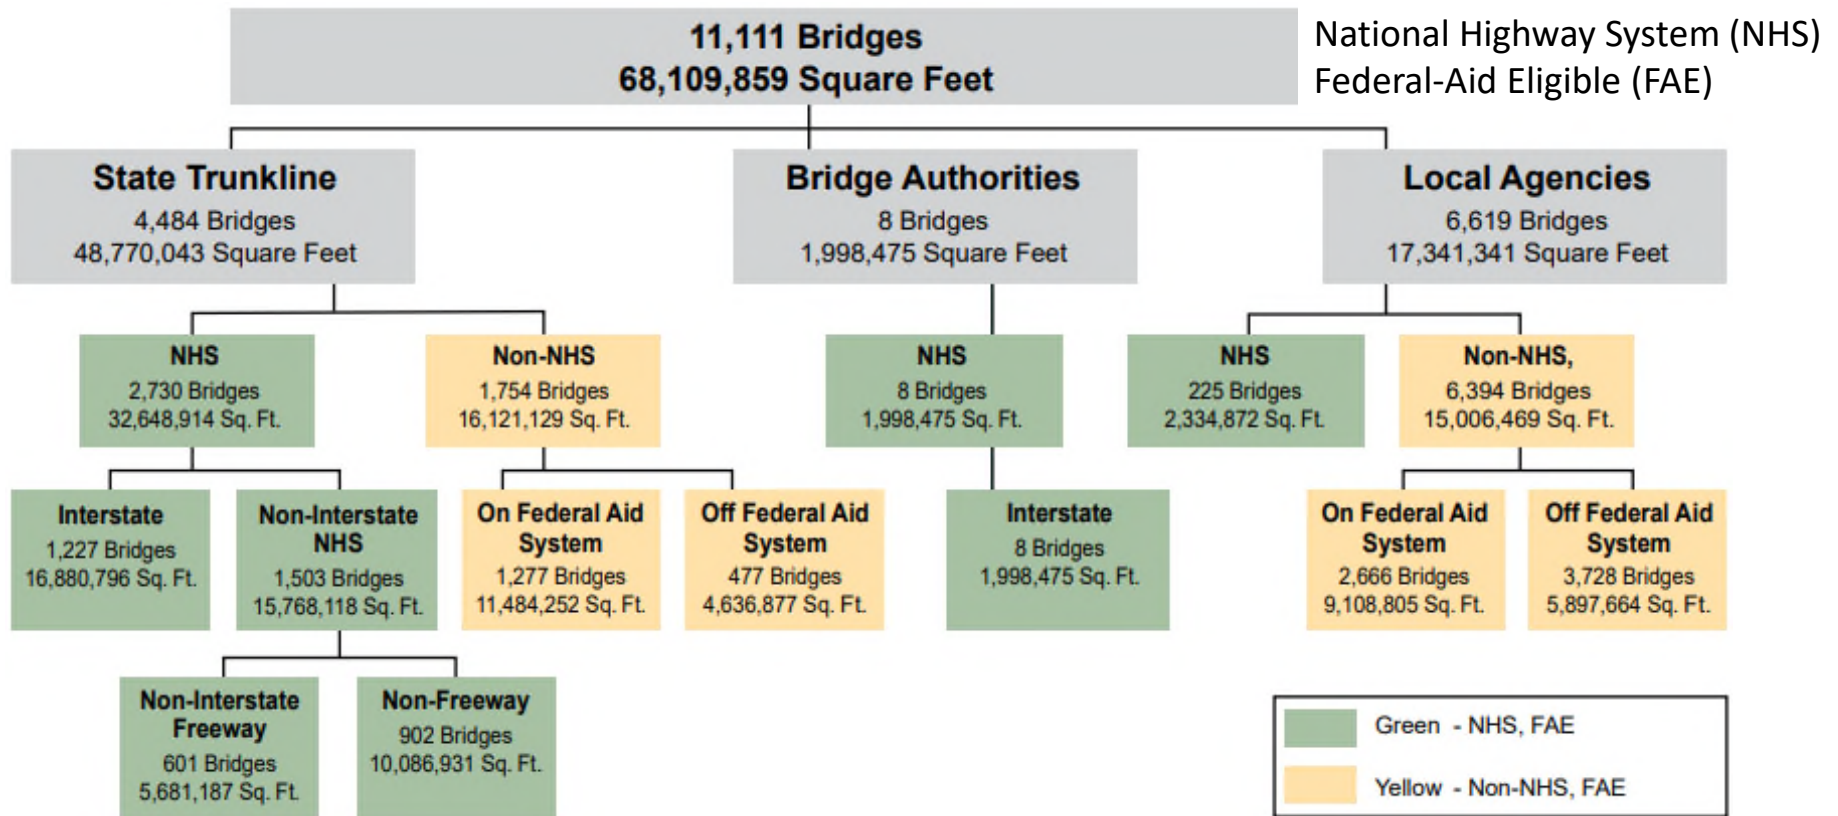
11,111 Bridges
68,109,859 Square Feet

National Highway System (NHS)
Federal-Aid Eligible (FAE)

State Trunkline
4,484 Bridges
48,770,043 Square Feet

Bridge Authorities
8 Bridges
1,998,475 Square Feet

Local Agencies
6,619 Bridges
17,341,341 Square Feet

NHS
2,730 Bridges
32,648,914 Sq. Ft.

Non-NHS
1,754 Bridges
16,121,129 Sq. Ft.

NHS
8 Bridges
1,998,475 Sq. Ft.

NHS
225 Bridges
2,334,872 Sq. Ft.

Non-NHS,
6,394 Bridges
15,006,469 Sq. Ft.

Interstate
1,227 Bridges
16,880,796 Sq. Ft.

Non-Interstate NHS
1,503 Bridges
15,768,118 Sq. Ft.

On Federal Aid System
1,277 Bridges
11,484,252 Sq. Ft.

Off Federal Aid System
477 Bridges
4,636,877 Sq. Ft.

Interstate
8 Bridges
1,998,475 Sq. Ft.

On Federal Aid System
2,666 Bridges
9,108,805 Sq. Ft.

Off Federal Aid System
3,728 Bridges
5,897,664 Sq. Ft.

Non-Interstate Freeway
601 Bridges
5,681,187 Sq. Ft.

Non-Freeway
902 Bridges
10,086,931 Sq. Ft.

Green - NHS, FAE
Yellow - Non-NHS, FAE